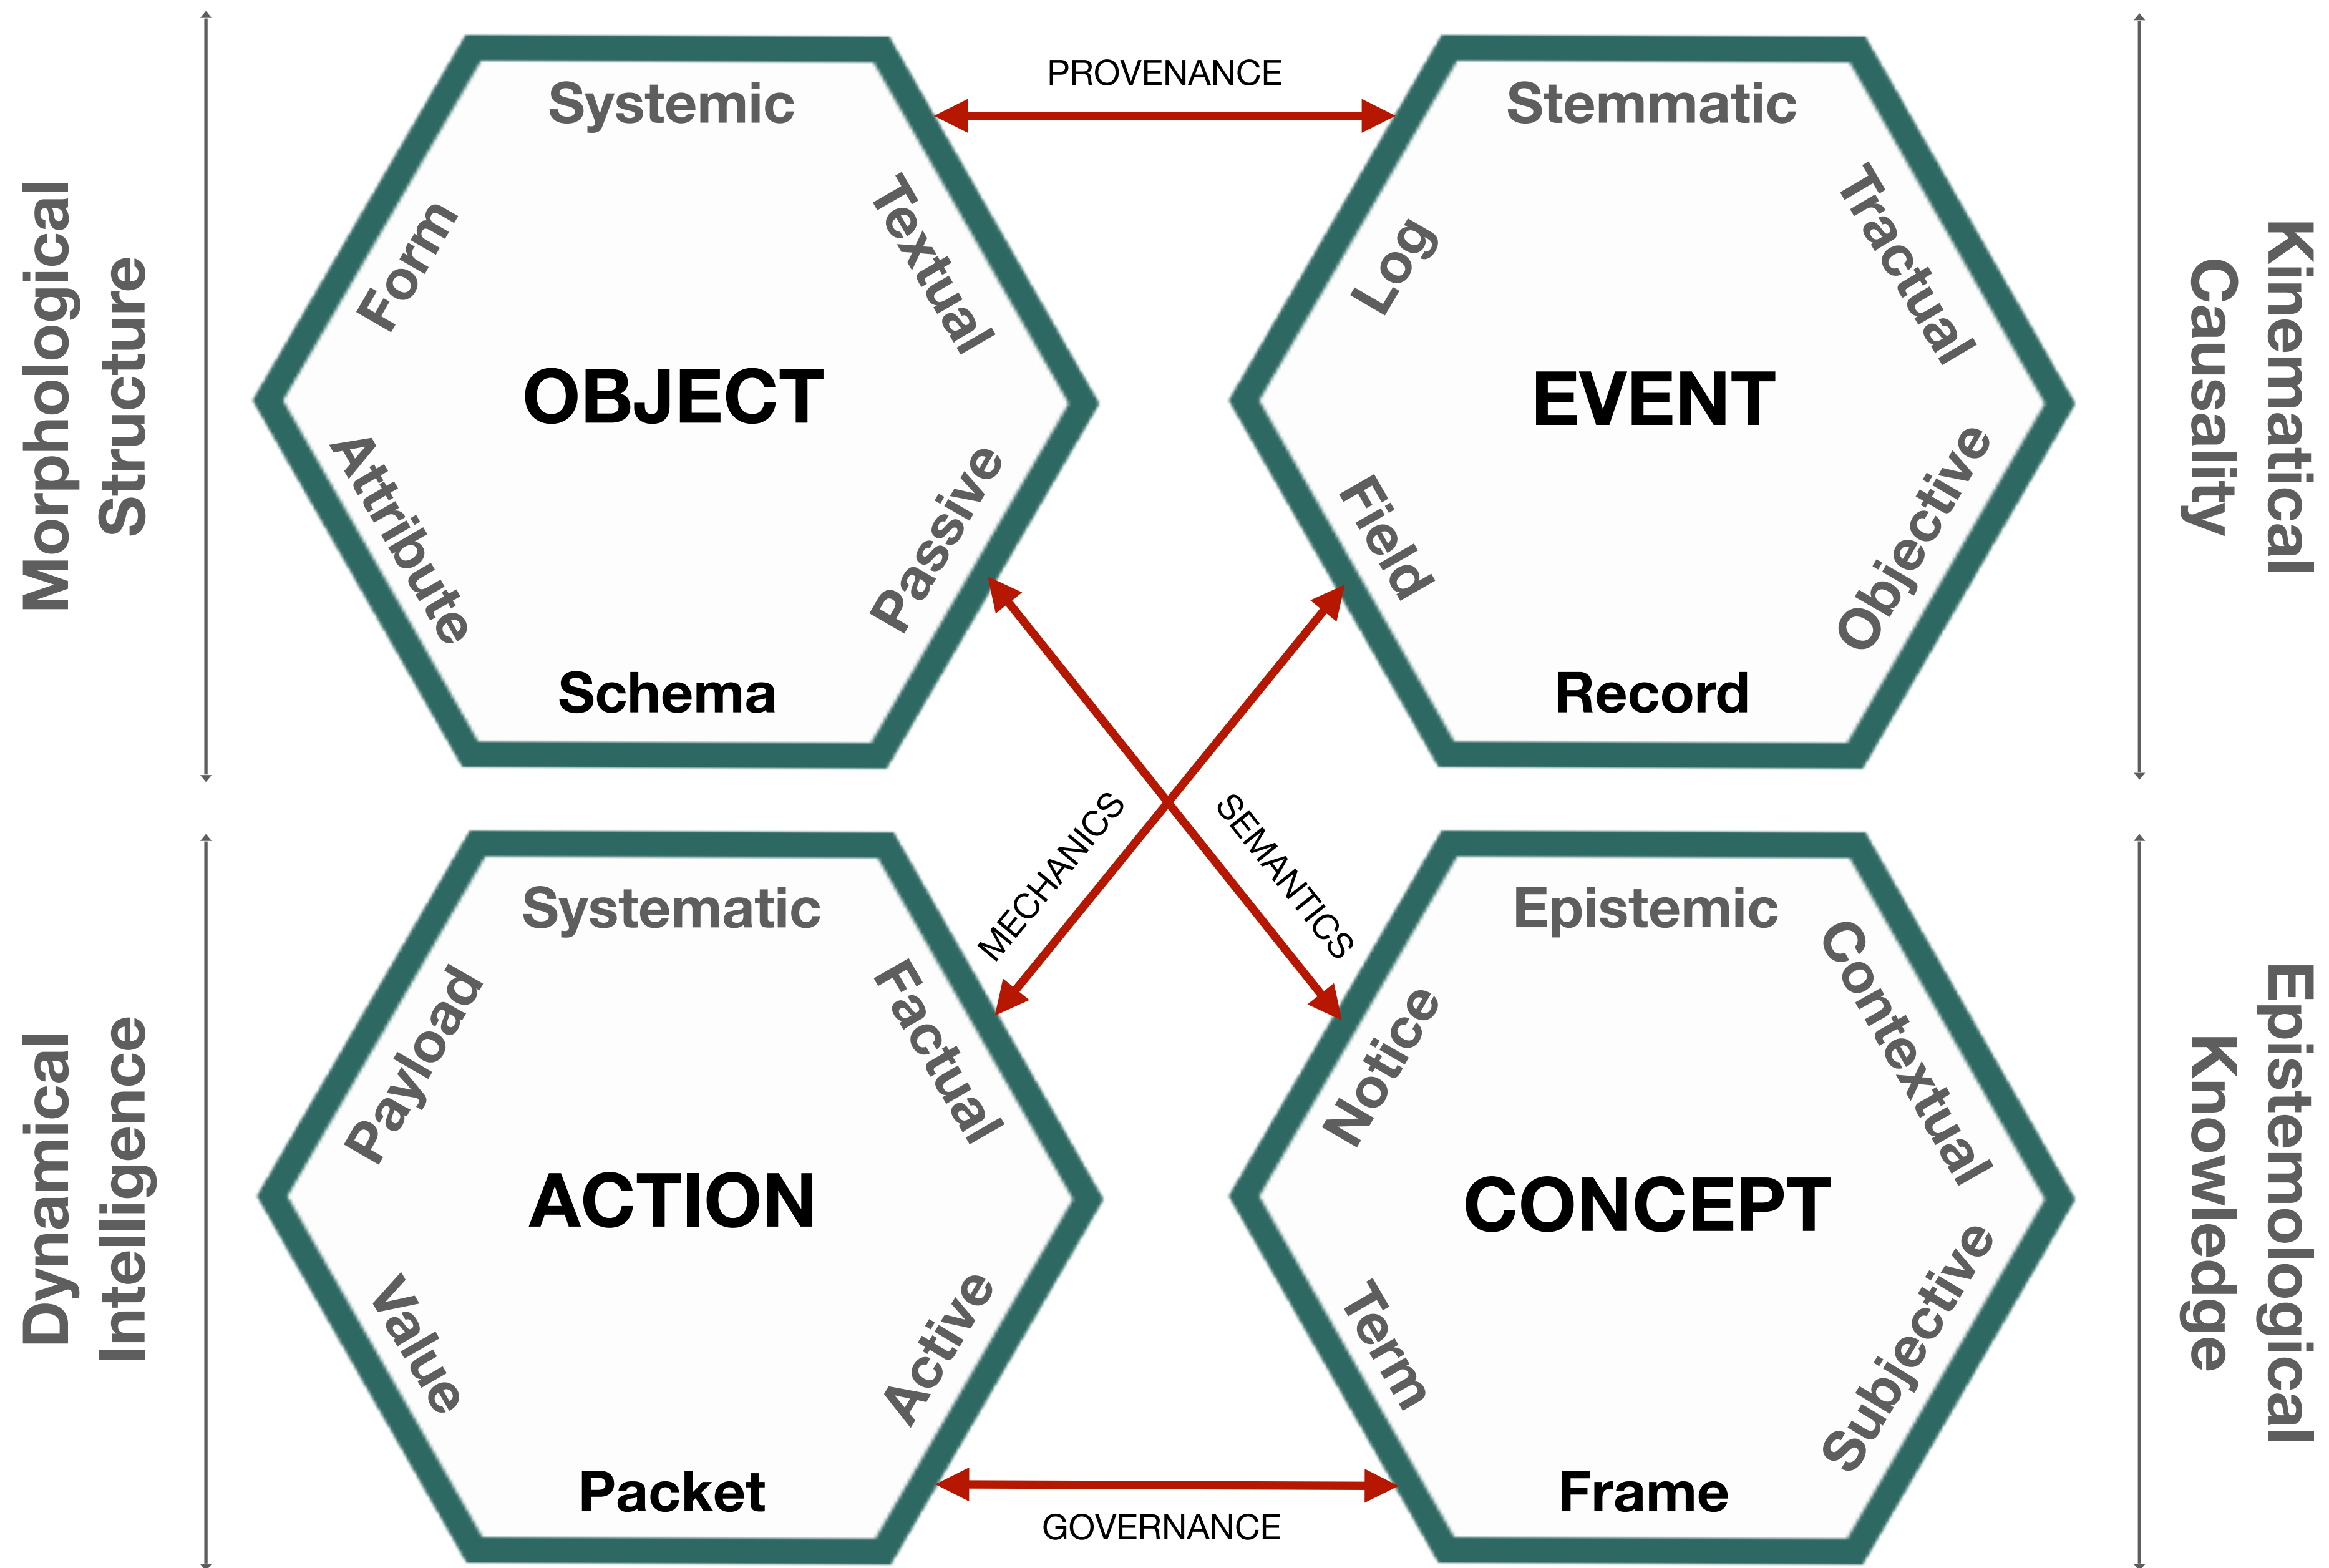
Morphological Structure

Systemic
Form
Textual
OBJECT
Attribute
Passive
Schema

PROVENANCE

Stemmatic
Log
Tractual
EVENT
Field
Objective
Record

Kinematical Causality

Dynamical Intelligence

MECHANICS
SEMANTICS

Systematic
Payload
Factual
ACTION
Value
Active
Packet

GOVERNANCE

Epistemic
Notice
Contextual
CONCEPT
Term
Subjective
Frame

Epistemological Knowledge